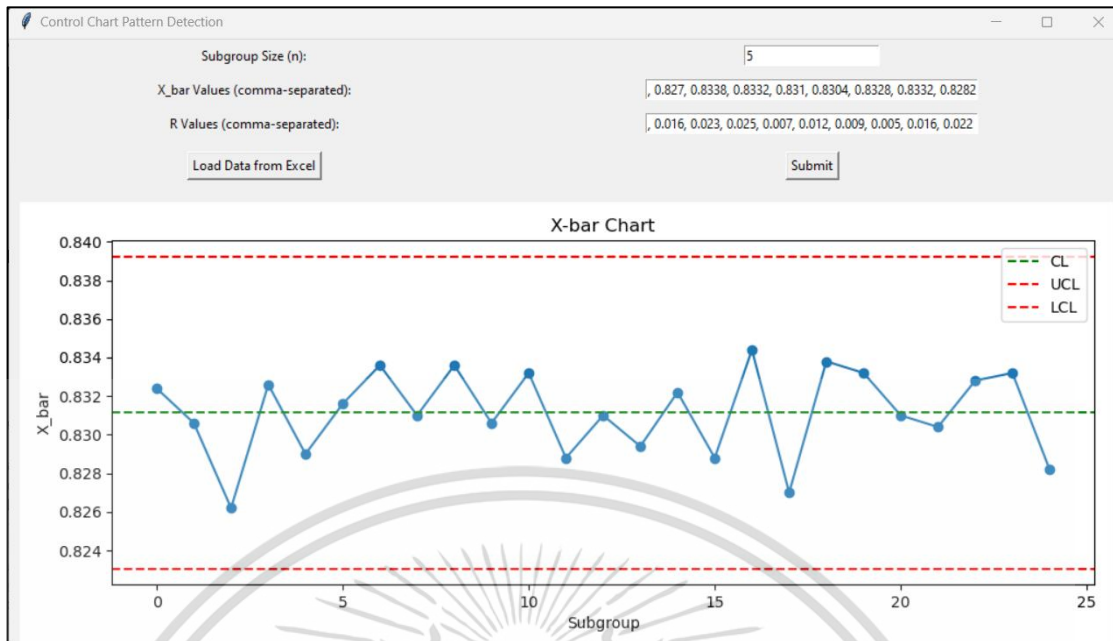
Control Chart Pattern Detection

Subgroup Size (n): 5

X_bar Values (comma-separated): , 0.827, 0.8338, 0.8332, 0.831, 0.8304, 0.8328, 0.8332, 0.8282

R Values (comma-separated): , 0.016, 0.023, 0.025, 0.007, 0.012, 0.009, 0.005, 0.016, 0.022

Load Data from Excel

Submit

X-bar Chart

CL
UCL
LCL

0.840
0.838
0.836
0.834
0.832
0.830
0.828
0.826
0.824

X_bar

0 5 10 15 20 25

Subgroup